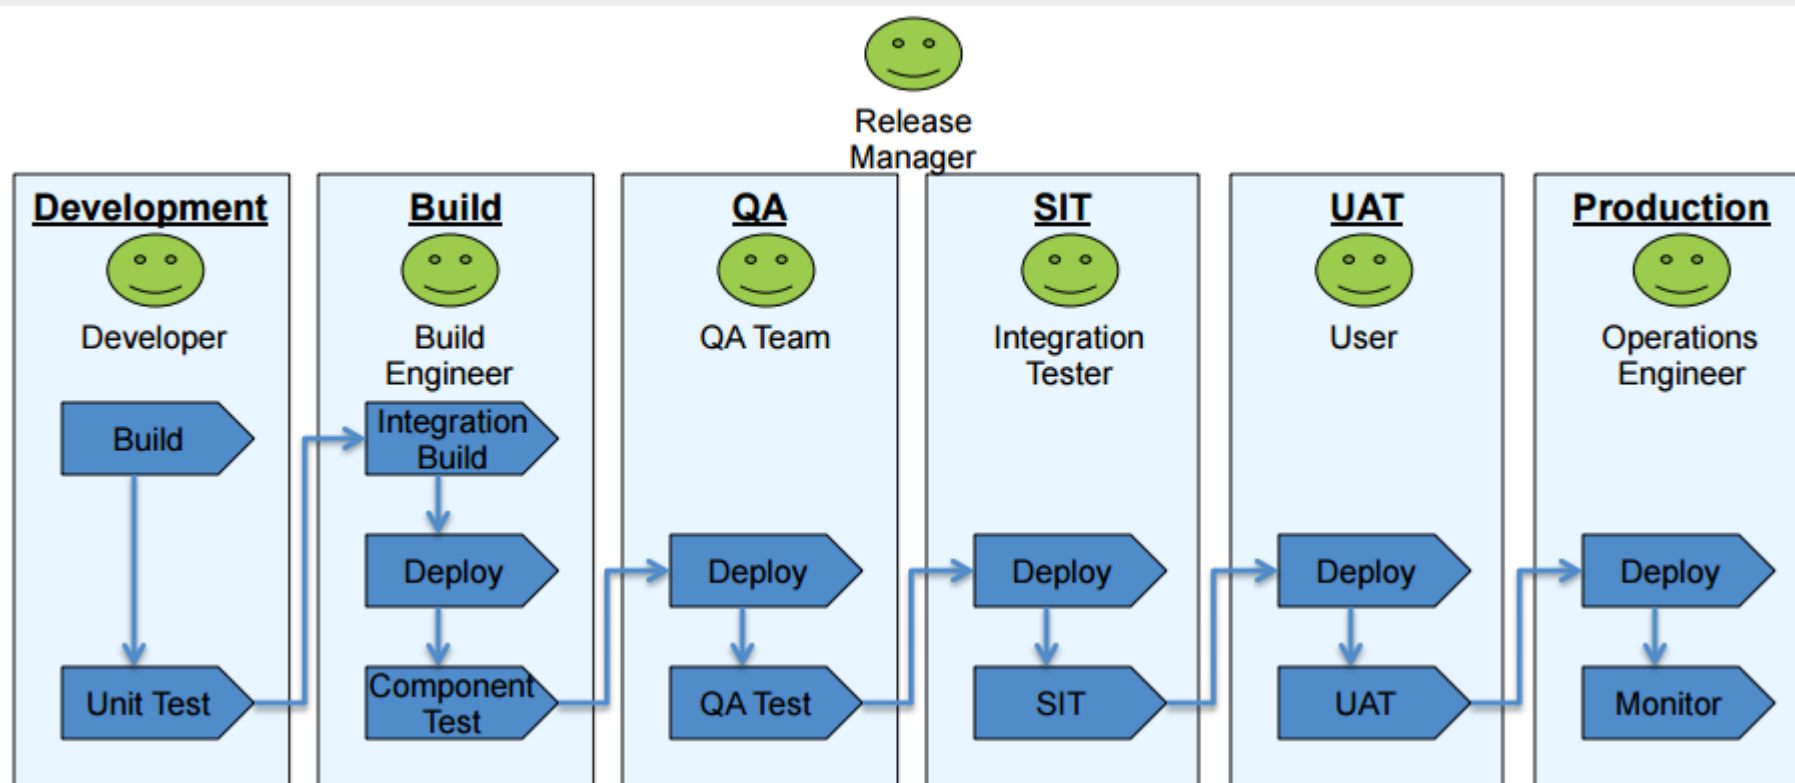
Release Manager

Development

Developer

Build

Unit Test

Build

Build Engineer

Integration Build

Deploy

Component Test

QA

QA Team

Deploy

QA Test

SIT

Integration Tester

Deploy

SIT

UAT

User

Deploy

UAT

Production

Operations Engineer

Deploy

Monitor